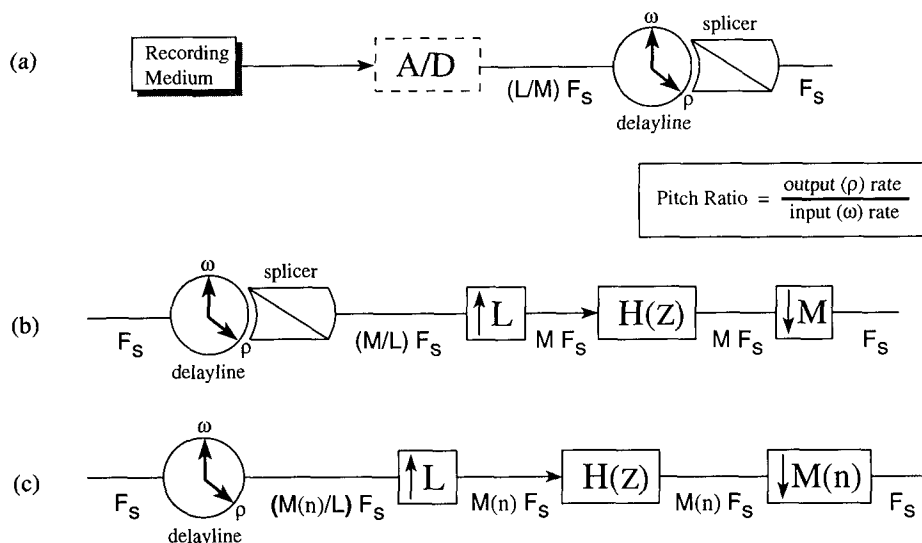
(a)

Recording Medium

A/D

(L/M) $F_S$

$\omega$

$\rho$

delayline

splicer

$F_S$

Pitch Ratio $= \frac{\text{output } (\rho) \text{ rate}}{\text{input } (\omega) \text{ rate}}$

(b)

$F_S$

$\omega$

$\rho$

delayline

splicer

(M/L) $F_S$

$\uparrow$L

M $F_S$

H(Z)

M $F_S$

$\downarrow$M

$F_S$

(c)

$F_S$

$\omega$

$\rho$

delayline

(M(n)/L) $F_S$

$\uparrow$L

M(n) $F_S$

H(Z)

M(n) $F_S$

$\downarrow$M(n)

$F_S$